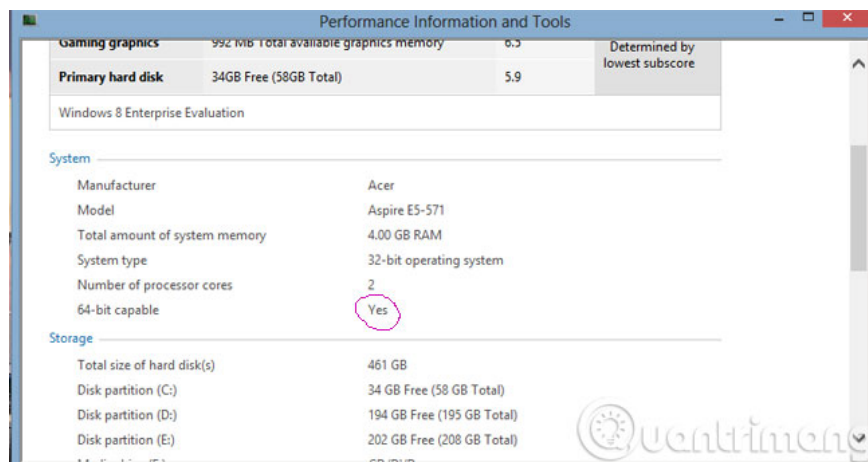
Performance Information and Tools

| Gaming graphics | 992 MB Total available graphics memory | 6.5 | Determined by lowest subscore |
|---|---|---|---|
| Primary hard disk | 34GB Free (58GB Total) | 5.9 | |

Windows 8 Enterprise Evaluation

System

| Manufacturer | Acer |
|---|---|
| Model | Aspire E5-571 |
| Total amount of system memory | 4.00 GB RAM |
| System type | 32-bit operating system |
| Number of processor cores | 2 |
| 64-bit capable | Yes |

Storage

| Total size of hard disk(s) | 461 GB |
|---|---|
| Disk partition (C:) | 34 GB Free (58 GB Total) |
| Disk partition (D:) | 194 GB Free (195 GB Total) |
| Disk partition (E:) | 202 GB Free (208 GB Total) |
| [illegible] | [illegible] |

Quantrimang